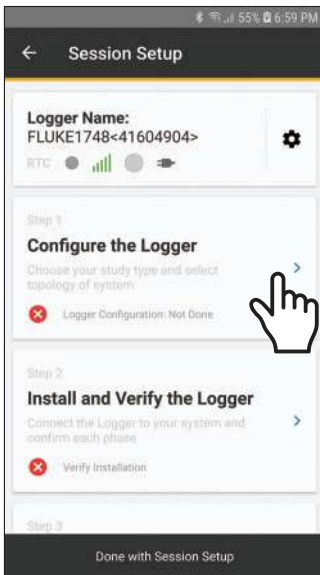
55% 6:59 PM

←  Session Setup

Logger Name:
FLUKE1748<41604904>

RTC

Step 1
Configure the Logger
Choose your study type and select topology of system

Logger Configuration: Not Done

Step 2
Install and Verify the Logger
Connect the Logger to your system and confirm each phase

Verify Installation

Step 3

Done with Session Setup